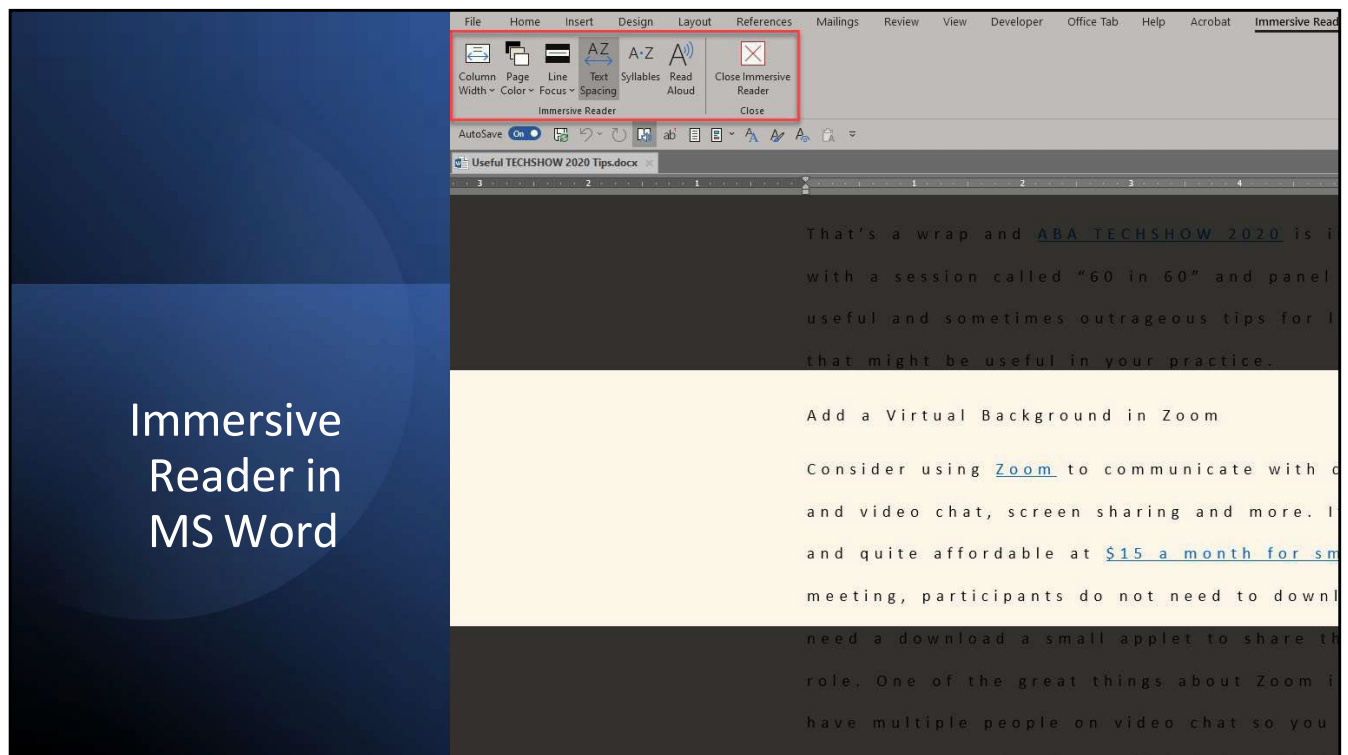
Immersive Reader in MS Word

File Home Insert Design Layout References Mailings Review View Developer Office Tab Help Acrobat Immersive Read

Column Width
Page Color
Line Focus
Text Spacing
Syllables
Read Aloud
Immersive Reader
Close Immersive Reader
Close

AutoSave On

Useful TECHSHOW 2020 Tips.docx

That's a wrap and ABA TECHSHOW 2020 is i

with a session called "60 in 60" and panel

useful and sometimes outrageous tips for l

that might be useful in your practice.

Add a Virtual Background in Zoom

Consider using Zoom to communicate with c

and video chat, screen sharing and more. I

and quite affordable at $15 a month for sm

meeting, participants do not need to downl

need a download a small applet to share th

role. One of the great things about Zoom i

have multiple people on video chat so you